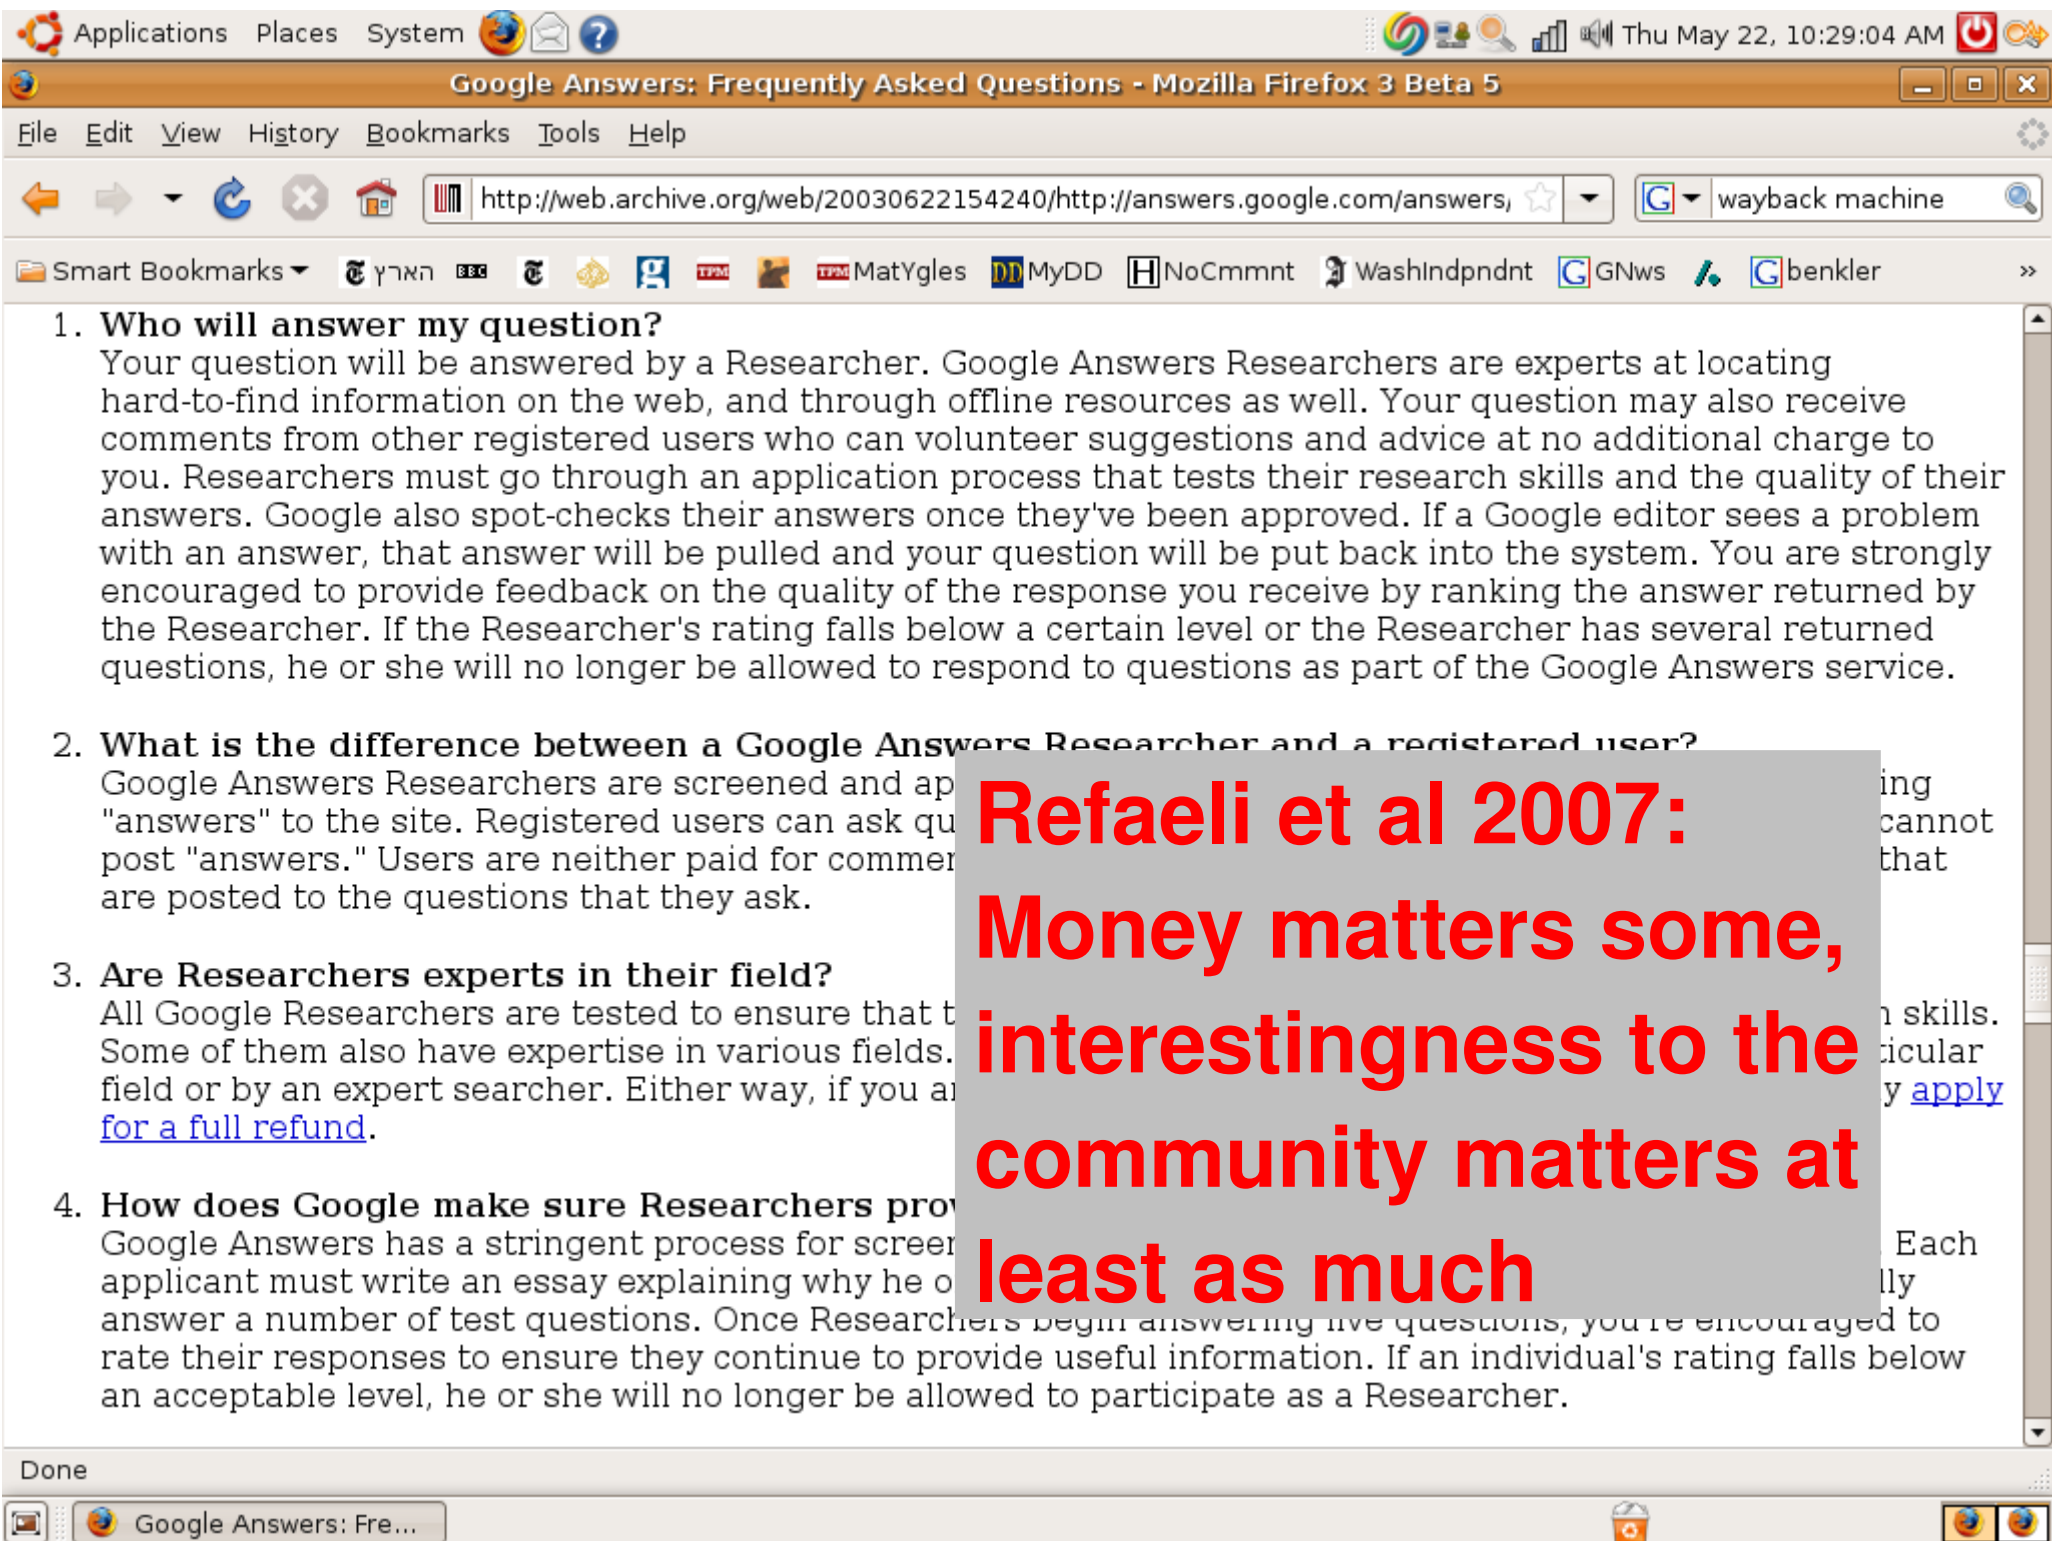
Applications Places System

Thu May 22, 10:29:04 AM

Google Answers: Frequently Asked Questions - Mozilla Firefox 3 Beta 5

File Edit View History Bookmarks Tools Help

http://web.archive.org/web/20030622154240/http://answers.google.com/answers/

wayback machine

Smart Bookmarks הארץ MatYgles MyDD NoCmmnt WashIndpndnt GNws benkler

1. **Who will answer my question?**
Your question will be answered by a Researcher. Google Answers Researchers are experts at locating hard-to-find information on the web, and through offline resources as well. Your question may also receive comments from other registered users who can volunteer suggestions and advice at no additional charge to you. Researchers must go through an application process that tests their research skills and the quality of their answers. Google also spot-checks their answers once they've been approved. If a Google editor sees a problem with an answer, that answer will be pulled and your question will be put back into the system. You are strongly encouraged to provide feedback on the quality of the response you receive by ranking the answer returned by the Researcher. If the Researcher's rating falls below a certain level or the Researcher has several returned questions, he or she will no longer be allowed to respond to questions as part of the Google Answers service.

2. **What is the difference between a Google Answers Researcher and a registered user?**
Google Answers Researchers are screened and ap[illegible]ing "answers" to the site. Registered users can ask qu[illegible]cannot post "answers." Users are neither paid for commen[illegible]that are posted to the questions that they ask.

3. **Are Researchers experts in their field?**
All Google Researchers are tested to ensure that t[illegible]n skills. Some of them also have expertise in various fields. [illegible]ticular field or by an expert searcher. Either way, if you a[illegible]y apply for a full refund.

4. **How does Google make sure Researchers pro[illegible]**
Google Answers has a stringent process for screen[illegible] Each applicant must write an essay explaining why he o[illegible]lly answer a number of test questions. Once Researchers begin answering live questions, you're encouraged to rate their responses to ensure they continue to provide useful information. If an individual's rating falls below an acceptable level, he or she will no longer be allowed to participate as a Researcher.

Refaeli et al 2007: Money matters some, interestingness to the community matters at least as much

Done

Google Answers: Fre...